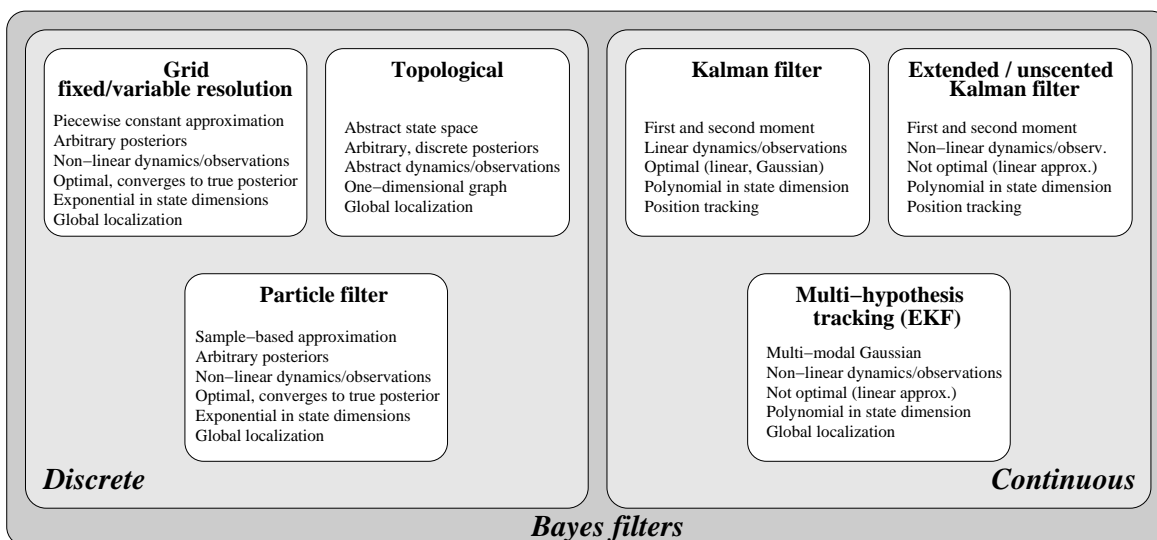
**Grid fixed/variable resolution**

Piecewise constant approximation
Arbitrary posteriors
Non−linear dynamics/observations
Optimal, converges to true posterior
Exponential in state dimensions
Global localization

**Topological**

Abstract state space
Arbitrary, discrete posteriors
Abstract dynamics/observations
One−dimensional graph
Global localization

**Particle filter**

Sample−based approximation
Arbitrary posteriors
Non−linear dynamics/observations
Optimal, converges to true posterior
Exponential in state dimensions
Global localization

*Discrete*

**Kalman filter**

First and second moment
Linear dynamics/observations
Optimal (linear, Gaussian)
Polynomial in state dimension
Position tracking

**Extended / unscented Kalman filter**

First and second moment
Non−linear dynamics/observ.
Not optimal (linear approx.)
Polynomial in state dimension
Position tracking

**Multi−hypothesis tracking (EKF)**

Multi−modal Gaussian
Non−linear dynamics/observations
Not optimal (linear approx.)
Polynomial in state dimension
Global localization

*Continuous*

*Bayes filters*